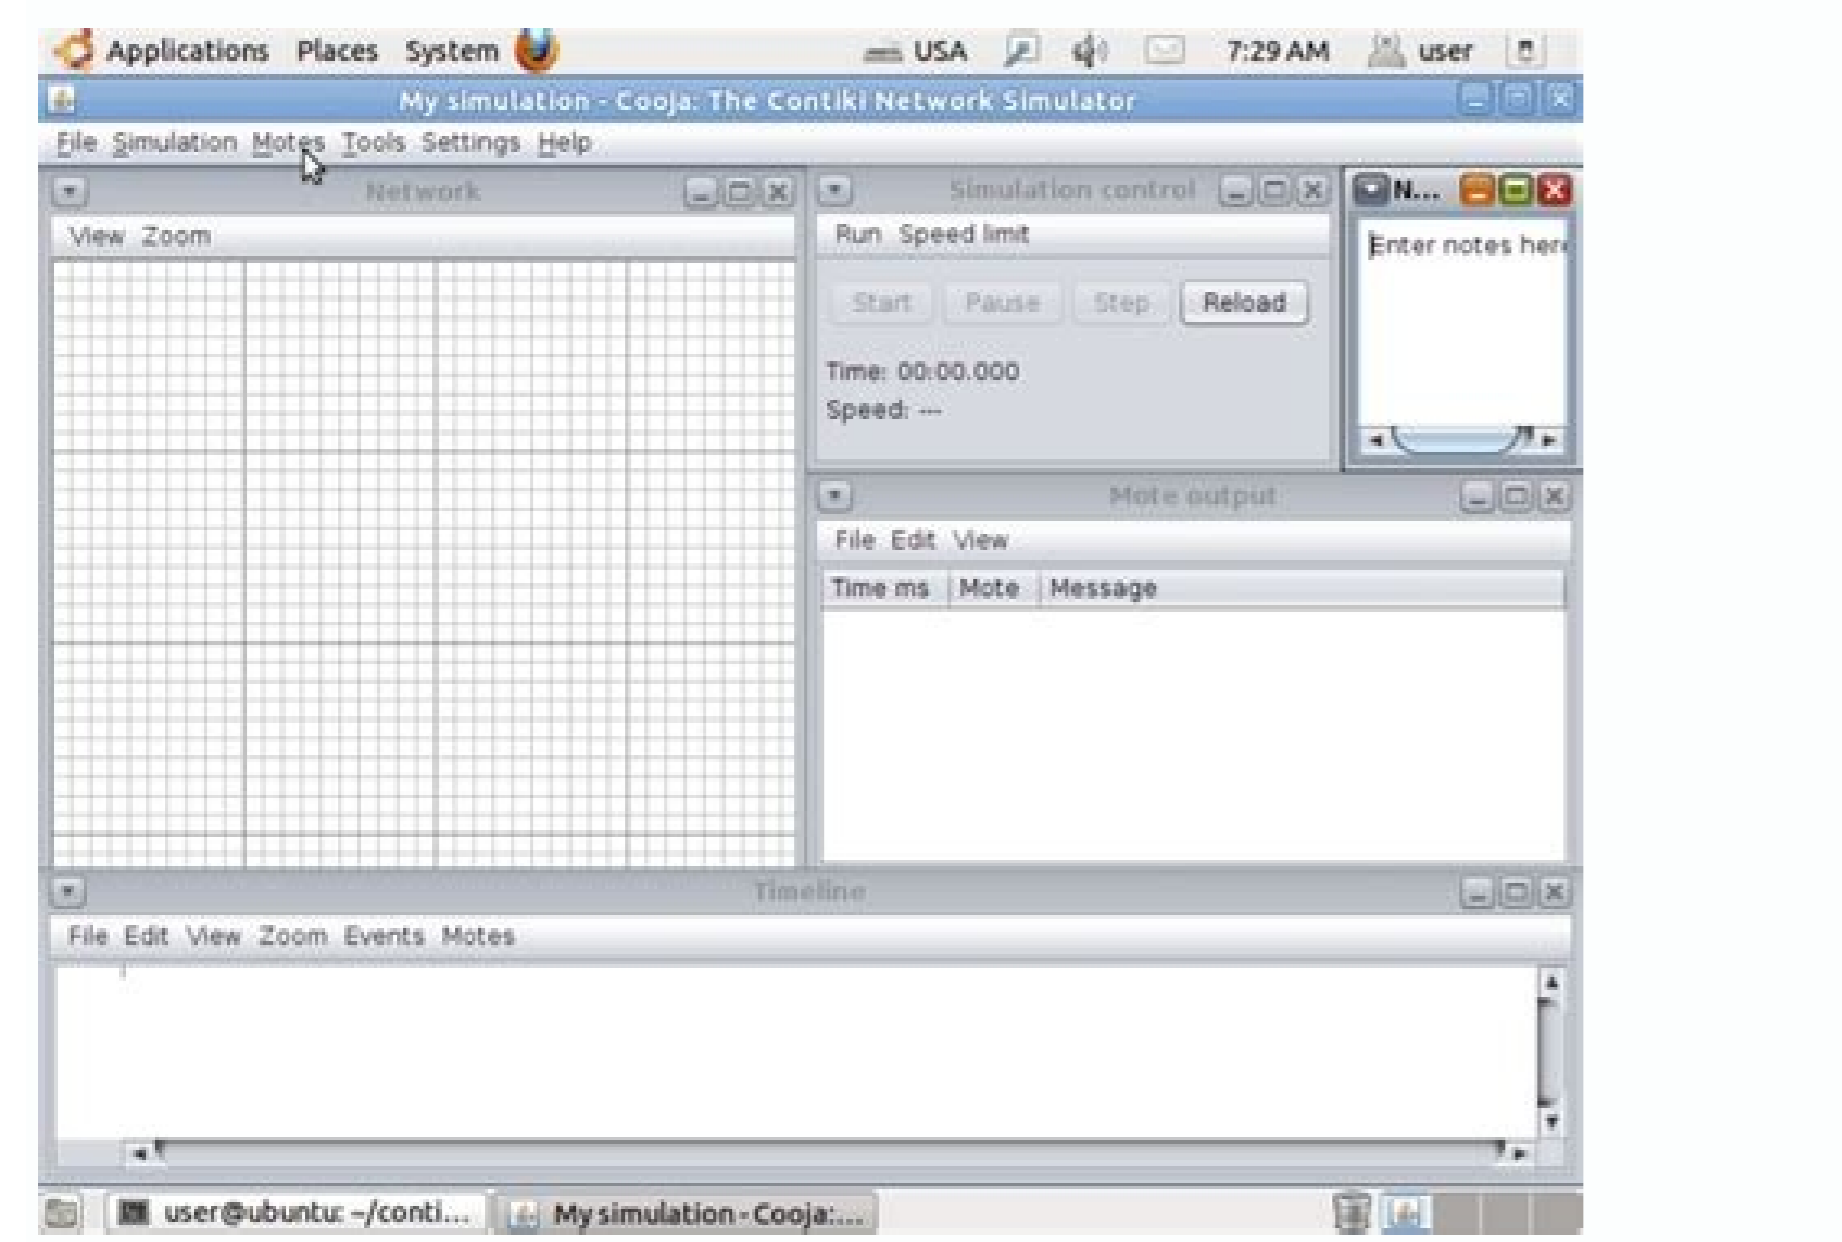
Applications Places System

USA 7:29 AM user

My simulation - Cooja: The Contiki Network Simulator

File Simulation Motes Tools Settings Help

Network

View Zoom

Simulation control

Run Speed limit

Start Pause Step Reload

Time: 00:00.000

Speed: ---

N...

Enter notes here

Mote output

File Edit View

| Time ms | Mote | Message |
|---|---|---|

Timeline

File Edit View Zoom Events Motes

user@ubuntu: ~/conti... My simulation - Cooja:...